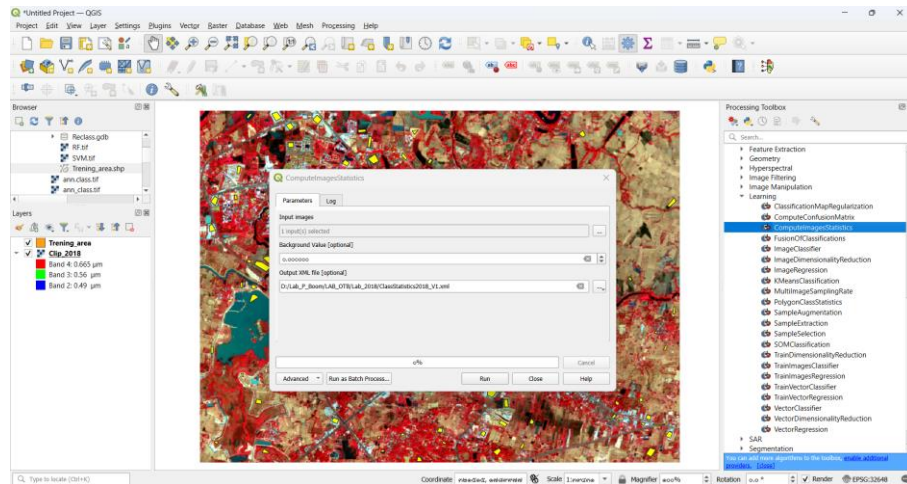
*Untitled Project — QGIS

Project Edit View Layer Settings Plugins Vector Raster Database Web Mesh Processing Help

Browser

Reclass.gdb
RF.tif
SVM.tif
Trening_area.shp
ann.class.tif
ann_class.tif

Layers

Trening_area
Clip_2018
Band 4: 0.665 µm
Band 3: 0.56 µm
Band 2: 0.49 µm

ComputeImagesStatistics

Parameters Log

Input images
1 input(s) selected

Background Value [optional]
0.000000

Output XML file [optional]
D:/Lab_P_Boom/LAB_OTB/Lab_2018/ClassStatistics2018_V1.xml

0%

Cancel

Advanced Run as Batch Process... Run Close Help

Processing Toolbox

Search...

Feature Extraction
Geometry
Hyperspectral
Image Filtering
Image Manipulation
Learning
ClassificationMapRegularization
ComputeConfusionMatrix
ComputeImagesStatistics
FusionOfClassifications
ImageClassifier
ImageDimensionalityReduction
ImageRegression
KMeansClassification
MultiImageSamplingRate
PolygonClassStatistics
SampleAugmentation
SampleExtraction
SampleSelection
SOMClassification
TrainDimensionalityReduction
TrainImagesClassifier
TrainImagesRegression
TrainVectorClassifier
TrainVectorRegression
VectorClassifier
VectorDimensionalityReduction
VectorRegression
SAR
Segmentation

You can add more algorithms to the toolbox, enable additional providers. [close]

Type to locate (Ctrl+K)

Coordinate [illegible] Scale 1:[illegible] Magnifier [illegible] Rotation 0.0 ° Render EPSG:32648